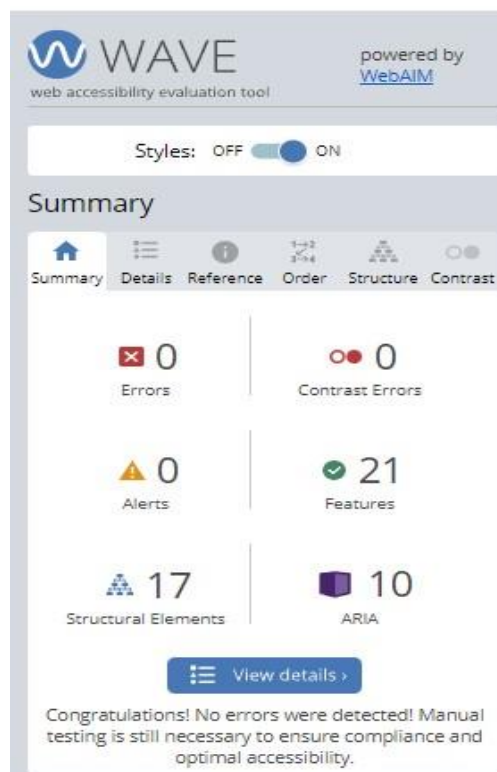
WAVE
web accessibility evaluation tool

powered by WebAIM

Styles: OFF ON

Summary

Summary Details Reference Order Structure Contrast

0
Errors

0
Contrast Errors

0
Alerts

21
Features

17
Structural Elements

10
ARIA

View details ›

Congratulations! No errors were detected! Manual testing is still necessary to ensure compliance and optimal accessibility.